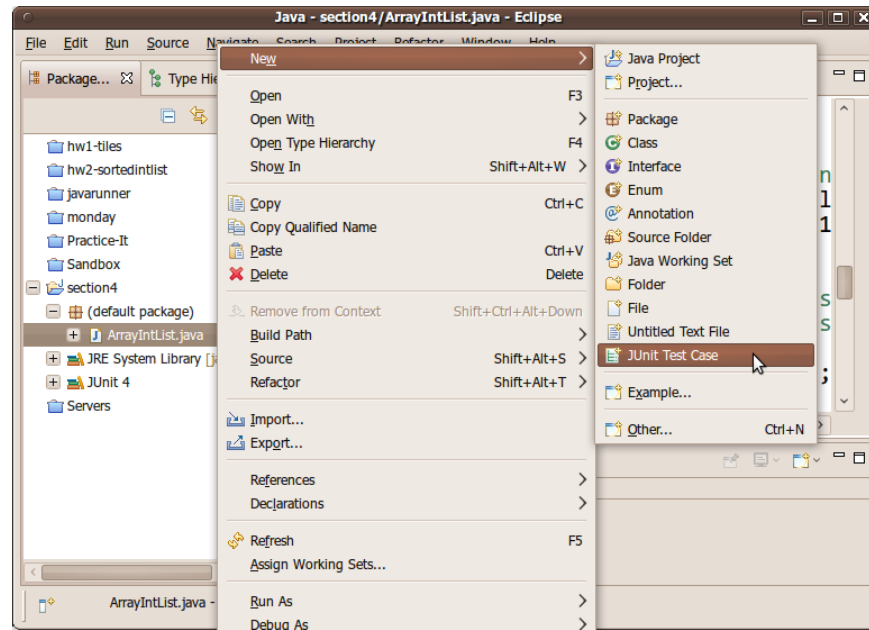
Java - section4/ArrayIntList.java - Eclipse

File Edit Run Source Navigate Search Project Refactor Window Help

Package... Type Hie

hw1-tiles
hw2-sortedintlist
javarunner
monday
Practice-It
Sandbox
section4
(default package)
ArrayIntList.java
JRE System Library [j
JUnit 4
Servers

ArrayIntList.java -

New
Open F3
Open With
Open Type Hierarchy F4
Show In Shift+Alt+W
Copy Ctrl+C
Copy Qualified Name
Paste Ctrl+V
Delete Delete
Remove from Context Shift+Ctrl+Alt+Down
Build Path
Source Shift+Alt+S
Refactor Shift+Alt+T
Import...
Export...
References
Declarations
Refresh F5
Assign Working Sets...
Run As
Debug As

Java Project
Project...
Package
Class
Interface
Enum
Annotation
Source Folder
Java Working Set
Folder
File
Untitled Text File
JUnit Test Case
Example...
Other... Ctrl+N

n
1
1
s
s
;